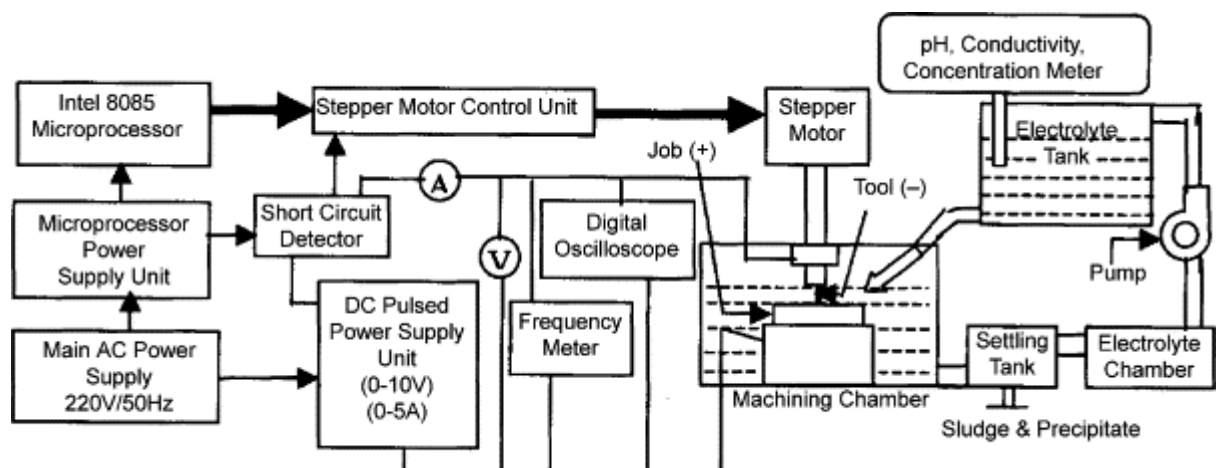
pH, Conductivity, Concentration Meter

Intel 8085 Microprocessor

Stepper Motor Control Unit

Stepper Motor

Electrolyte Tank

Job (+)

Tool (–)

A

Microprocessor Power Supply Unit

Short Circuit Detector

V

Digital Oscilloscope

Pump

DC Pulsed Power Supply Unit (0-10V) (0-5A)

Frequency Meter

Main AC Power Supply 220V/50Hz

Settling Tank

Electrolyte Chamber

Machining Chamber

Sludge & Precipitate